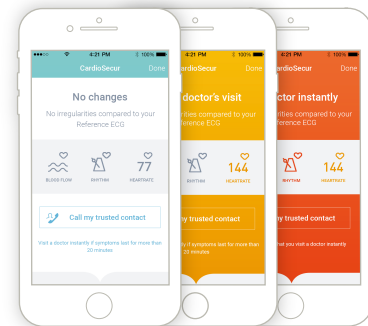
4:21 PM 100%
CardioSecur Done
No changes
No irregularities compared to your Reference ECG
BLOOD FLOW RHYTHM 77 HEARTRATE
Call my trusted contact
Visit a doctor instantly if symptoms last for more than 20 minutes

4:21 PM 100%
ardioSecur Done
doctor's visit
rities compared to your Reference ECG
RHYTHM 144 HEARTRATE
y trusted contact
y if symptoms last for more than 20 minutes

4:21 PM 100%
rdioSecur Done
ctor instantly
RHYTHM 144 HEARTRATE
ntact
that you visit a doctor instantly